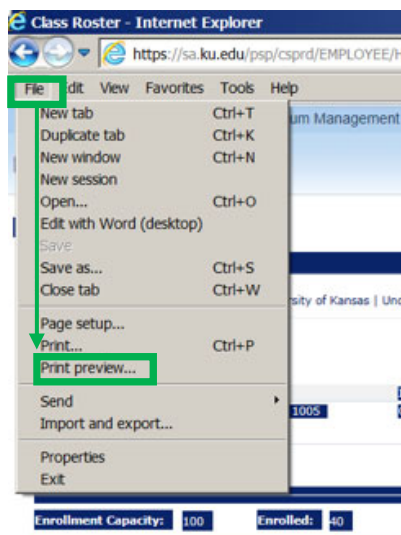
Class Roster - Internet Explorer

https://sa.ku.edu/psp/csprd/EMPLOYEE/H

File Edit View Favorites Tools Help

um Management

New tab Ctrl+T
Duplicate tab Ctrl+K
New window Ctrl+N
New session
Open... Ctrl+O
Edit with Word (desktop)
Save
Save as... Ctrl+S
Close tab Ctrl+W
Page setup...
Print... Ctrl+P
Print preview...
Send
Import and export...
Properties
Exit

sity of Kansas | Unc

1005

Enrollment Capacity: 100 Enrolled: 40